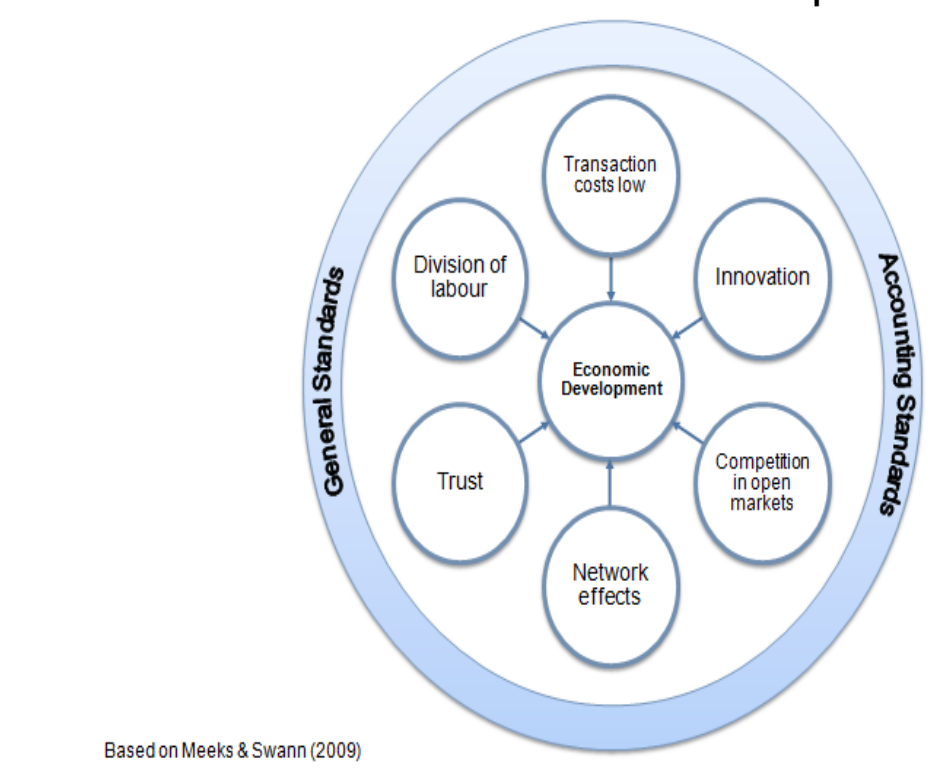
General Standards

Accounting Standards

Transaction costs low

Division of labour

Innovation

Economic Development

Trust

Competition in open markets

Network effects

Based on Meeks & Swann (2009)